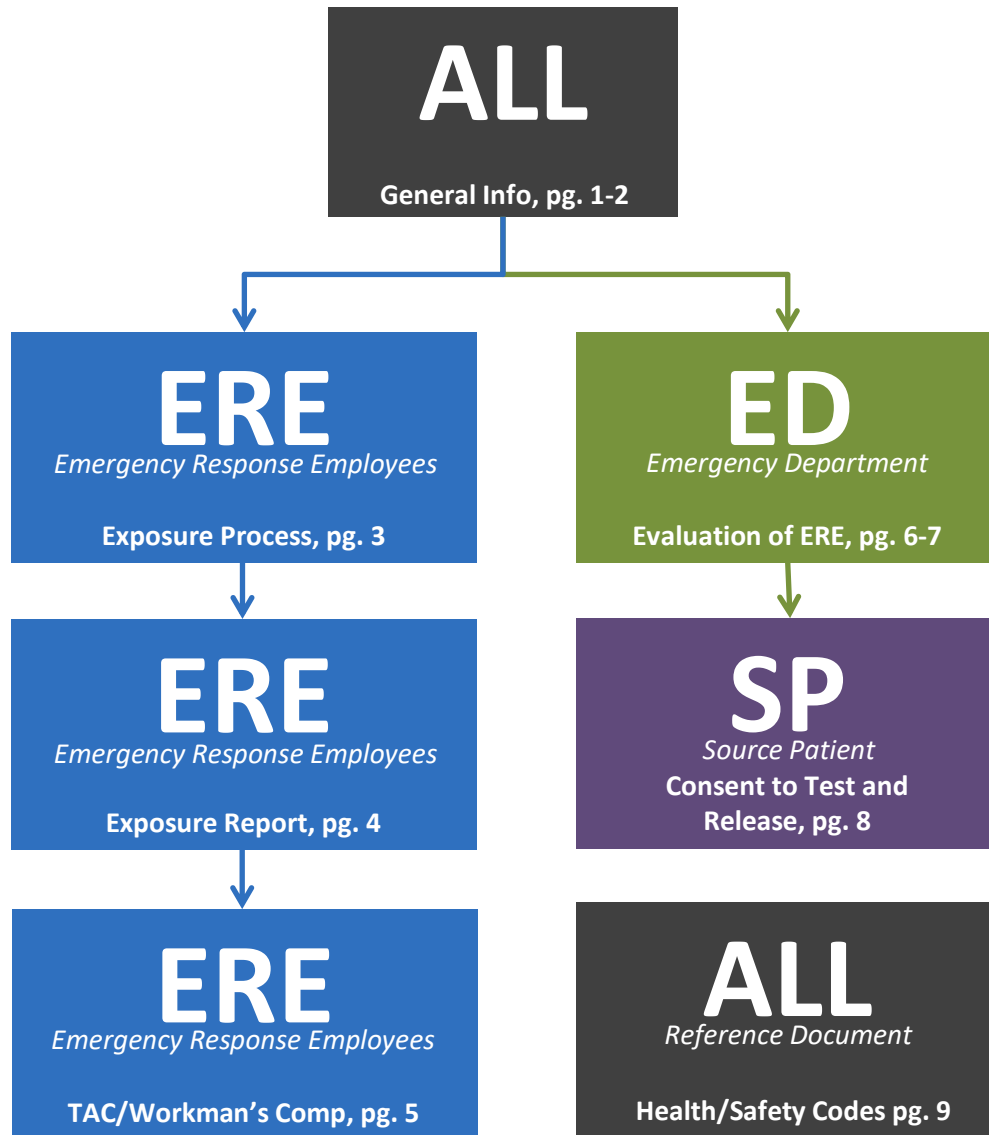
ALL
General Info, pg. 1-2

ERE
Emergency Response Employees
Exposure Process, pg. 3

ERE
Emergency Response Employees
Exposure Report, pg. 4

ERE
Emergency Response Employees
TAC/Workman's Comp, pg. 5

ED
Emergency Department
Evaluation of ERE, pg. 6-7

SP
Source Patient
Consent to Test and Release, pg. 8

ALL
Reference Document
Health/Safety Codes pg. 9